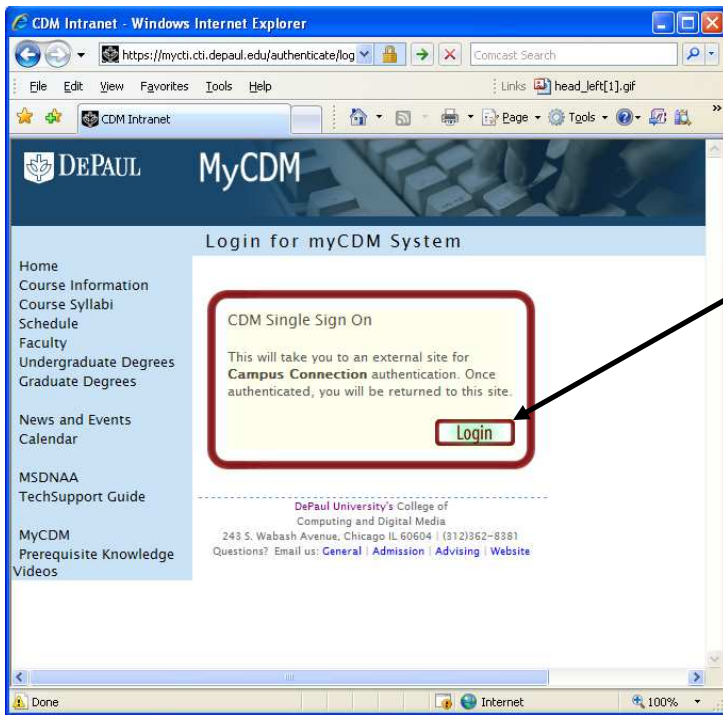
CDM Intranet - Windows Internet Explorer

https://mycti.cti.depaul.edu/authenticate/log

Comcast Search

File Edit View Favorites Tools Help

Links head_left[1].gif

CDM Intranet

Page Tools

DEPAUL MyCDM

Login for myCDM System

Home
Course Information
Course Syllabi
Schedule
Faculty
Undergraduate Degrees
Graduate Degrees

News and Events
Calendar

MSDNAA
TechSupport Guide

MyCDM
Prerequisite Knowledge Videos

CDM Single Sign On

This will take you to an external site for **Campus Connection** authentication. Once authenticated, you will be returned to this site.

Login

DePaul University's College of Computing and Digital Media
243 S. Wabash Avenue, Chicago IL 60604 | (312)362-8381
Questions? Email us: General | Admission | Advising | Website

Done

Internet

100%